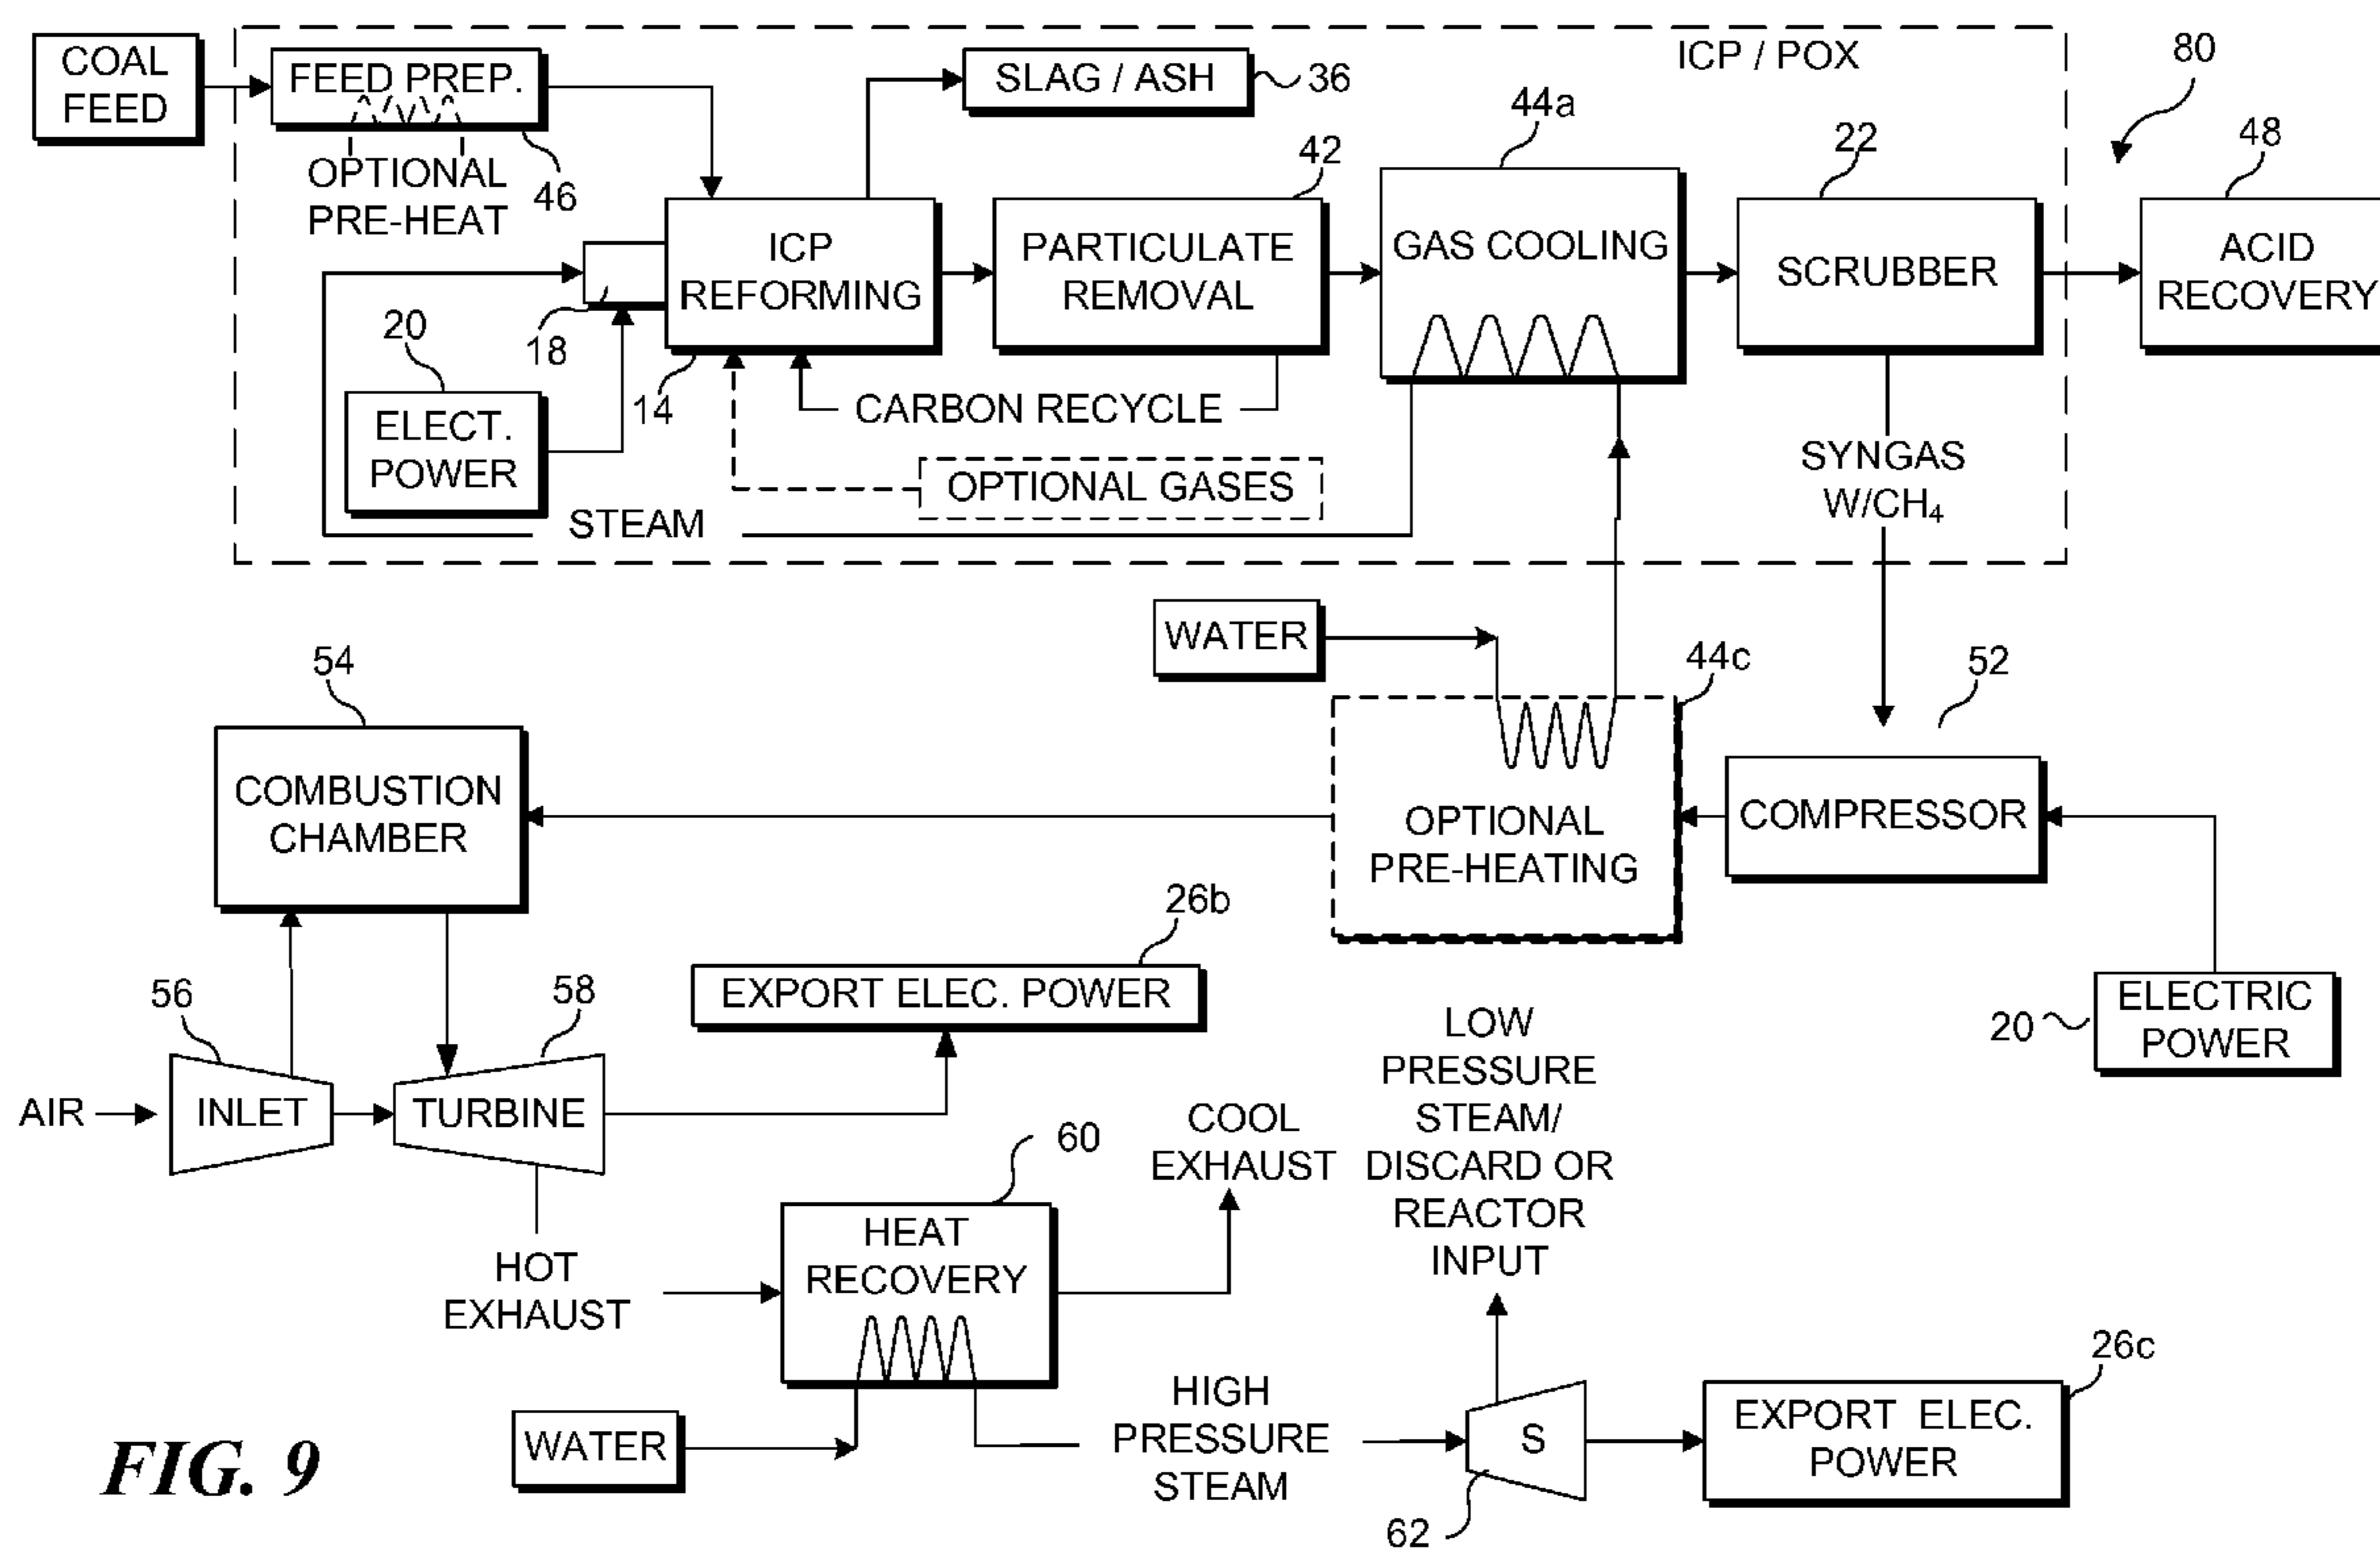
COAL FEED

FEED PREP.

OPTIONAL PRE-HEAT

46

SLAG / ASH

36

ICP / POX

80

44a

42

22

48

ICP REFORMING

PARTICULATE REMOVAL

GAS COOLING

SCRUBBER

ACID RECOVERY

20

18

ELECT. POWER

14

CARBON RECYCLE

OPTIONAL GASES

STEAM

SYNGAS W/CH$_4$

WATER

54

44c

52

COMBUSTION CHAMBER

OPTIONAL PRE-HEATING

COMPRESSOR

26b

56

58

EXPORT ELEC. POWER

LOW PRESSURE STEAM/ DISCARD OR REACTOR INPUT

20

ELECTRIC POWER

AIR

INLET

TURBINE

60

COOL EXHAUST

HOT EXHAUST

HEAT RECOVERY

26c

HIGH PRESSURE STEAM

S

EXPORT ELEC. POWER

WATER

FIG. 9

62